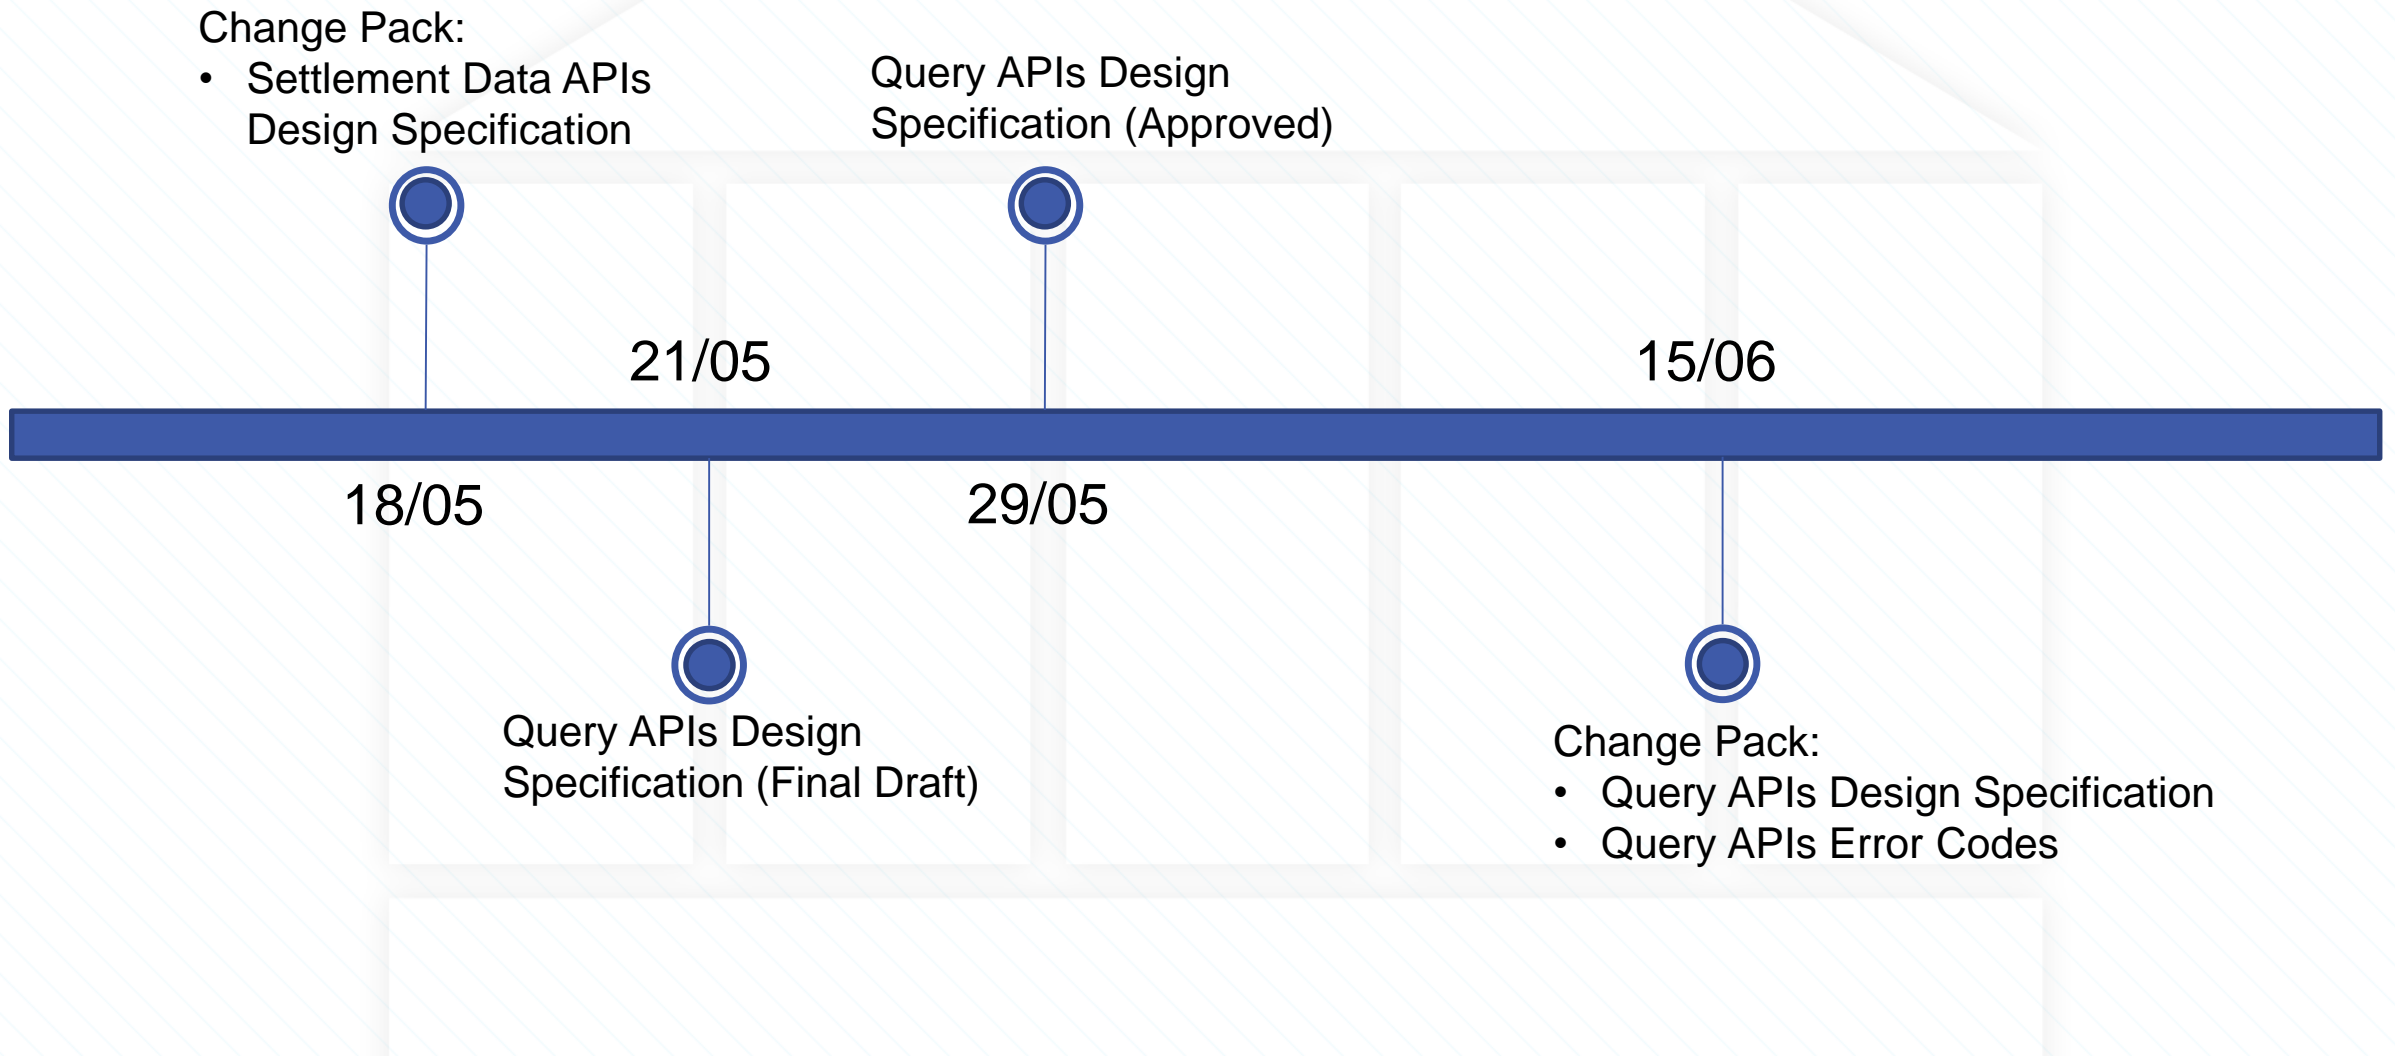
Change Pack:
• Settlement Data APIs Design Specification

Query APIs Design Specification (Approved)

21/05

15/06

18/05

29/05

Query APIs Design Specification (Final Draft)

Change Pack:
• Query APIs Design Specification
• Query APIs Error Codes